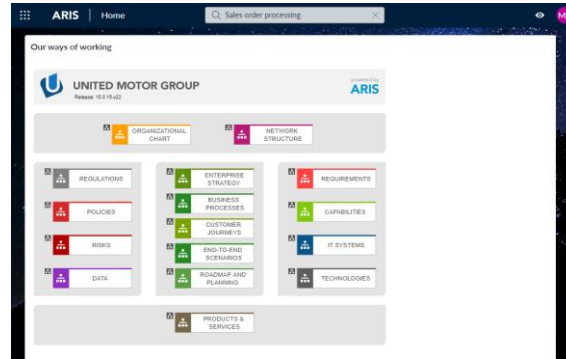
ARIS | Home

Sales order processing

Our ways of working

UNITED MOTOR GROUP
Release: 10.0.15 v22

powered by ARIS

ORGANIZATIONAL CHART

NETWORK STRUCTURE

REGULATIONS

POLICIES

RISKS

DATA

ENTERPRISE STRATEGY

BUSINESS PROCESSES

CUSTOMER JOURNEYS

END-TO-END SCENARIOS

ROADMAP AND PLANNING

REQUIREMENTS

CAPABILITIES

IT SYSTEMS

TECHNOLOGIES

PRODUCTS & SERVICES